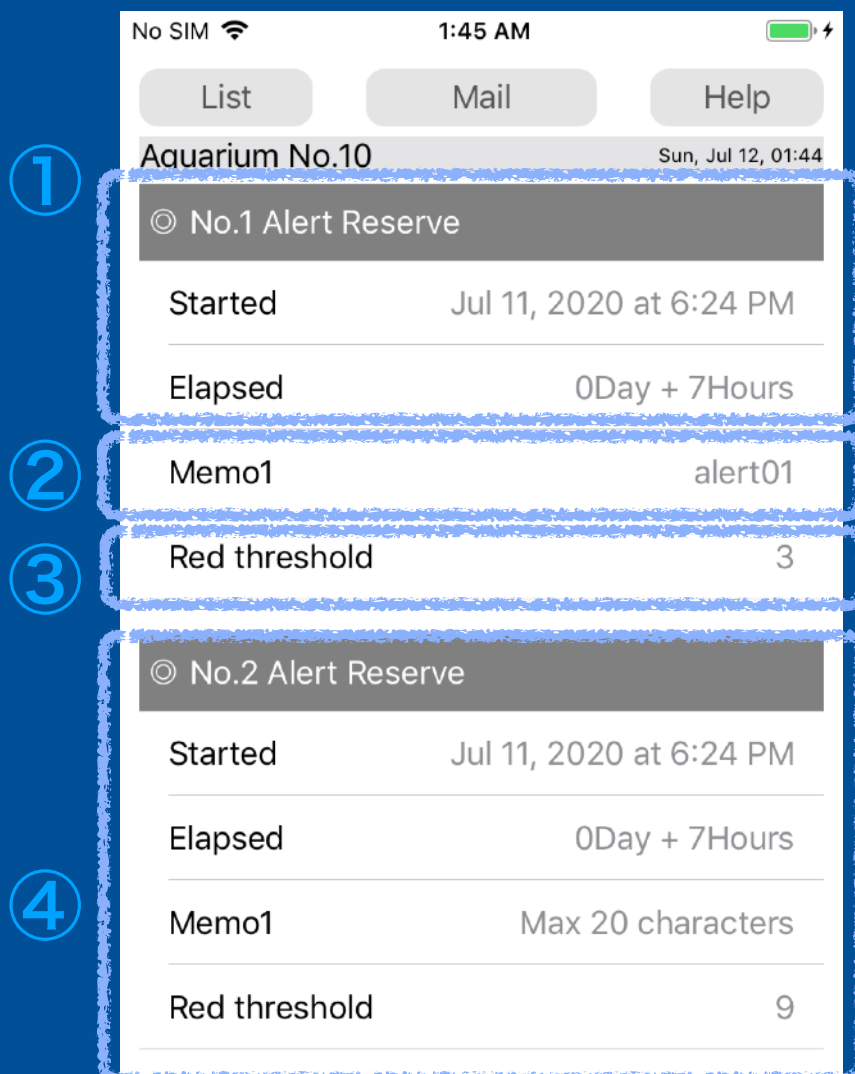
No SIM 1:45 AM

List Mail Help

Aquarium No.10 Sun, Jul 12, 01:44

①

◎ No.1 Alert Reserve

Started Jul 11, 2020 at 6:24 PM

Elapsed 0Day + 7Hours

②

Memo1 alert01

③

Red threshold 3

④

◎ No.2 Alert Reserve

Started Jul 11, 2020 at 6:24 PM

Elapsed 0Day + 7Hours

Memo1 Max 20 characters

Red threshold 9